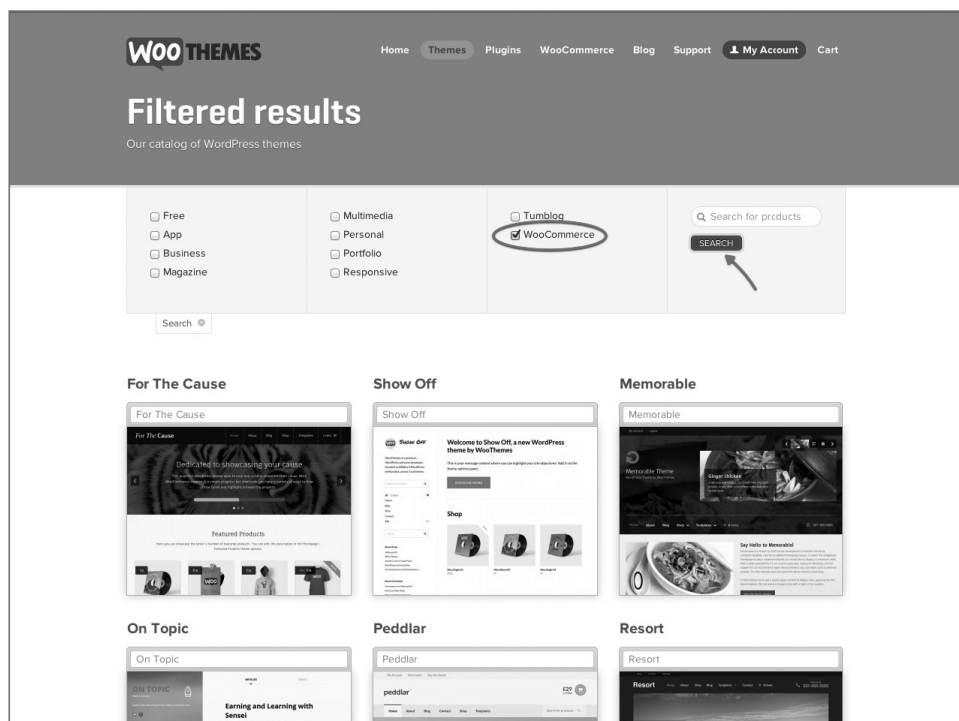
WOO THEMES

Home Themes Plugins WooCommerce Blog Support My Account Cart

Filtered results

Our catalog of WordPress themes

Free
App
Business
Magazine

Multimedia
Personal
Portfolio
Responsive

Tumblog
WooCommerce

Search for products
SEARCH

Search

For The Cause

For The Cause

For The Cause

Dedicated to showcasing your cause

Featured Products

Show Off

Show Off

Show Off

Welcome to Show Off, a new WordPress theme by WooThemes

Shop

Memorable

Memorable

Memorable Theme

Ginger chicken

Say Hello to Memorable!

On Topic

On Topic

ON TOPIC

Earning and Learning with Sensei

Peddlar

Peddlar

peddlar

Resort

Resort

Resort